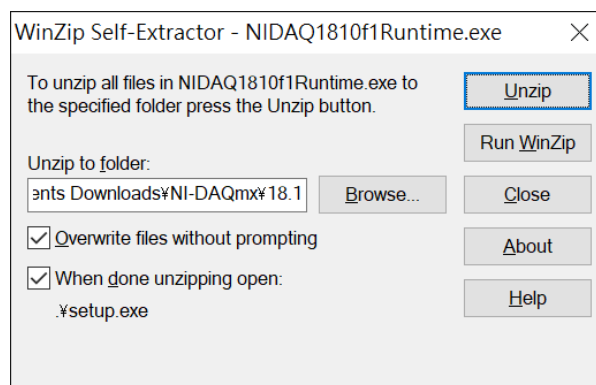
WinZip Self-Extractor - NIDAQ1810f1Runtime.exe

×

To unzip all files in NIDAQ1810f1Runtime.exe to the specified folder press the Unzip button.

Unzip

Run WinZip

Unzip to folder:

ents Downloads¥NI-DAQmx¥18.1

Browse...

Close

Overwrite files without prompting

About

When done unzipping open:

Help

.¥setup.exe